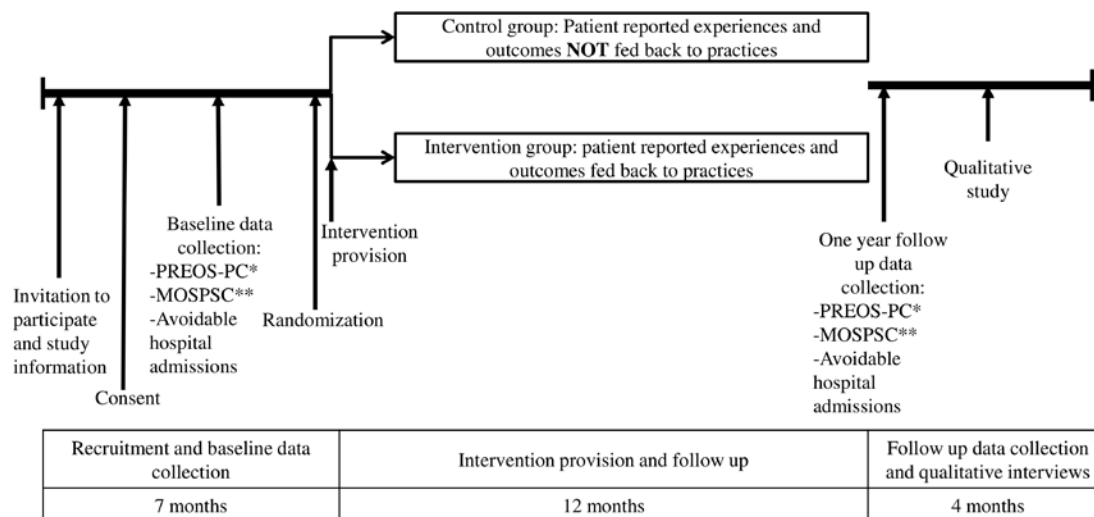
Control group: Patient reported experiences and outcomes **NOT** fed back to practices

Intervention group: patient reported experiences and outcomes fed back to practices

Invitation to participate and study information

Consent

Baseline data collection:
-PREOS-PC*
-MOSPSC**
-Avoidable hospital admissions

Randomization

Intervention provision

One year follow up data collection:
-PREOS-PC*
-MOSPSC**
-Avoidable hospital admissions

Qualitative study

| Recruitment and baseline data collection | Intervention provision and follow up | Follow up data collection and qualitative interviews |
|---|---|---|
| 7 months | 12 months | 4 months |